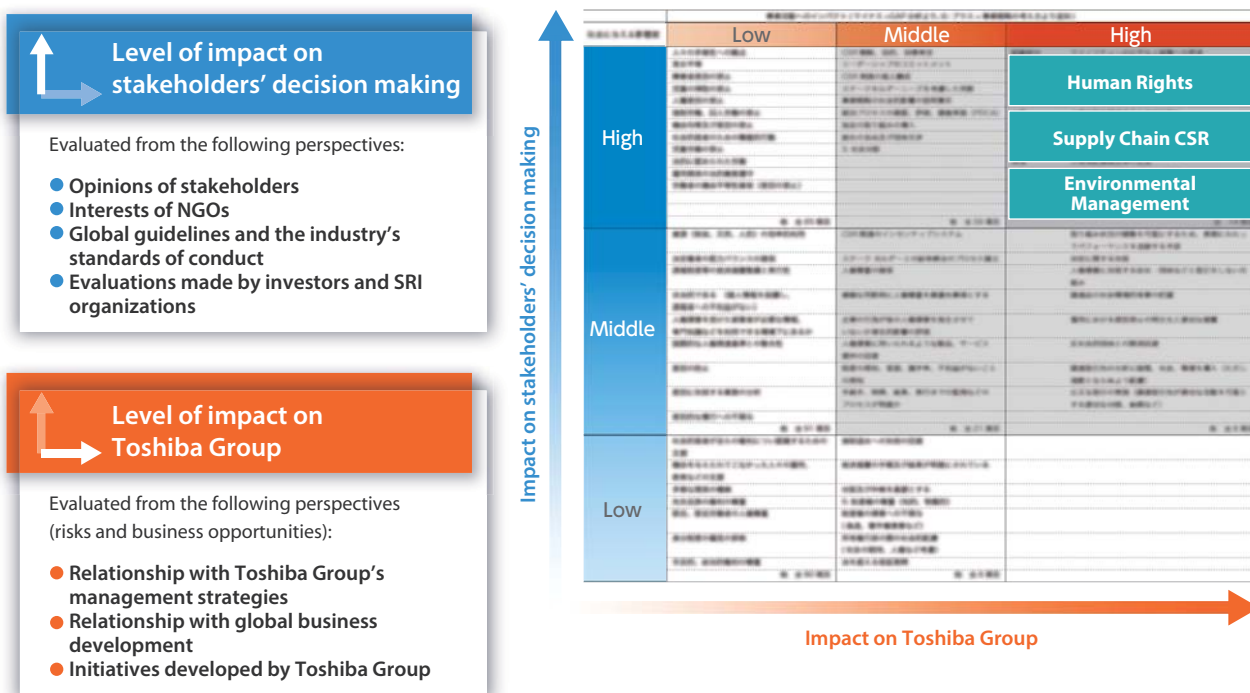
Level of impact on stakeholders' decision making

Evaluated from the following perspectives:

- Opinions of stakeholders
- Interests of NGOs
- Global guidelines and the industry's standards of conduct
- Evaluations made by investors and SRI organizations

Level of impact on Toshiba Group

Evaluated from the following perspectives (risks and business opportunities):

- Relationship with Toshiba Group's management strategies
- Relationship with global business development
- Initiatives developed by Toshiba Group

Impact on stakeholders' decision making

| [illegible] | Low | Middle | High |
|---|---|---|---|
| High | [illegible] | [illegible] | Human Rights<br>Supply Chain CSR<br>Environmental Management |
| Middle | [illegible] | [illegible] | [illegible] |
| Low | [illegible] | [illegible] | |

Impact on Toshiba Group